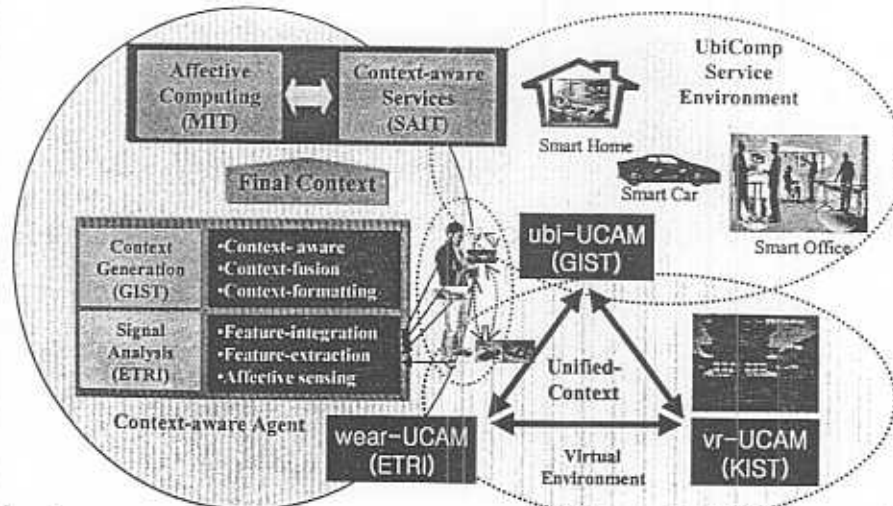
Affective Computing (MIT)

Context-aware Services (SAIT)

UbiComp Service Environment

Smart Home

Smart Car

Smart Office

Final Context

Context Generation (GIST)

•Context- aware
•Context-fusion
•Context-formatting

Signal Analysis (ETRI)

•Feature-integration
•Feature-extraction
•Affective sensing

ubi-UCAM (GIST)

Unified-Context

Context-aware Agent

wear-UCAM (ETRI)

Virtual Environment

vr-UCAM (KIST)